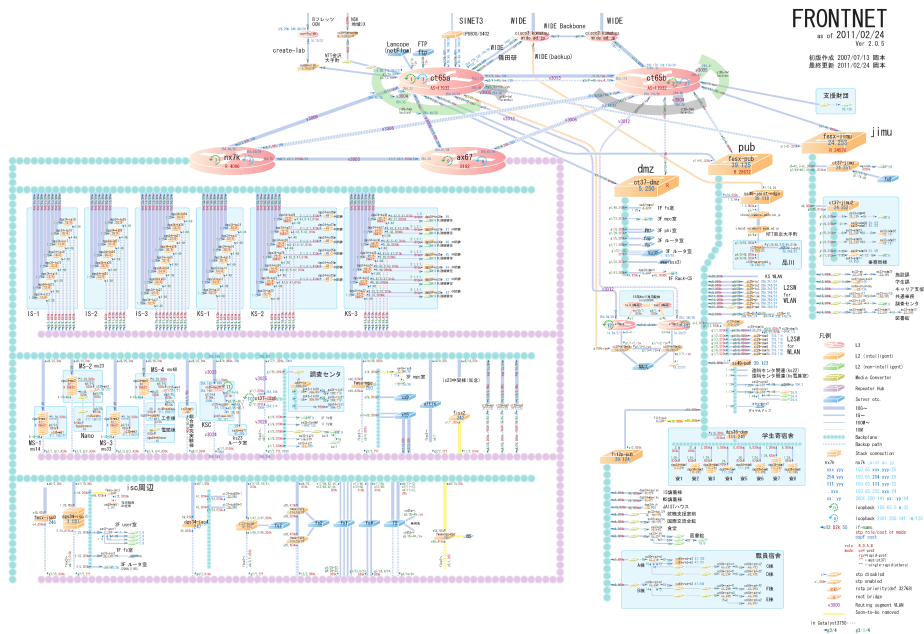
FRONTNET
as of 2011/02/24
Ver 2.0.5

初版作成 2007/07/13 岡本
最終更新 2011/02/24 岡本

create-lab
Lancope (netflow)
FTP
SINET3
WIDE
WIDE Backbone
WIDE
WIDE
堀田研
WIDE (backup)
ct65a
ct65b
支援財団
jimu
mx7k
ax67
dmz
pub
IS-1
IS-2
IS-3
KS-1
KS-2
KS-3
MS-1
MS-2
MS-3
MS-4
Nano
KSC
調査センタ
isc周辺
学生寄宿舎
職員宿舎
L2SW for WLAN
L2SW for NLAN
品川

凡例
L3
L2 (intelligent)
L2 (non-intelligent)
Media Converter
Repeater Hub
Server etc.
10G~
1G~
100M~
10M
Backplane
Backup path
Stack connection
stp disabled
stp enabled
rstp priority(def 32768)
root bridge
Routing support VLAN
Soon-to-be removed